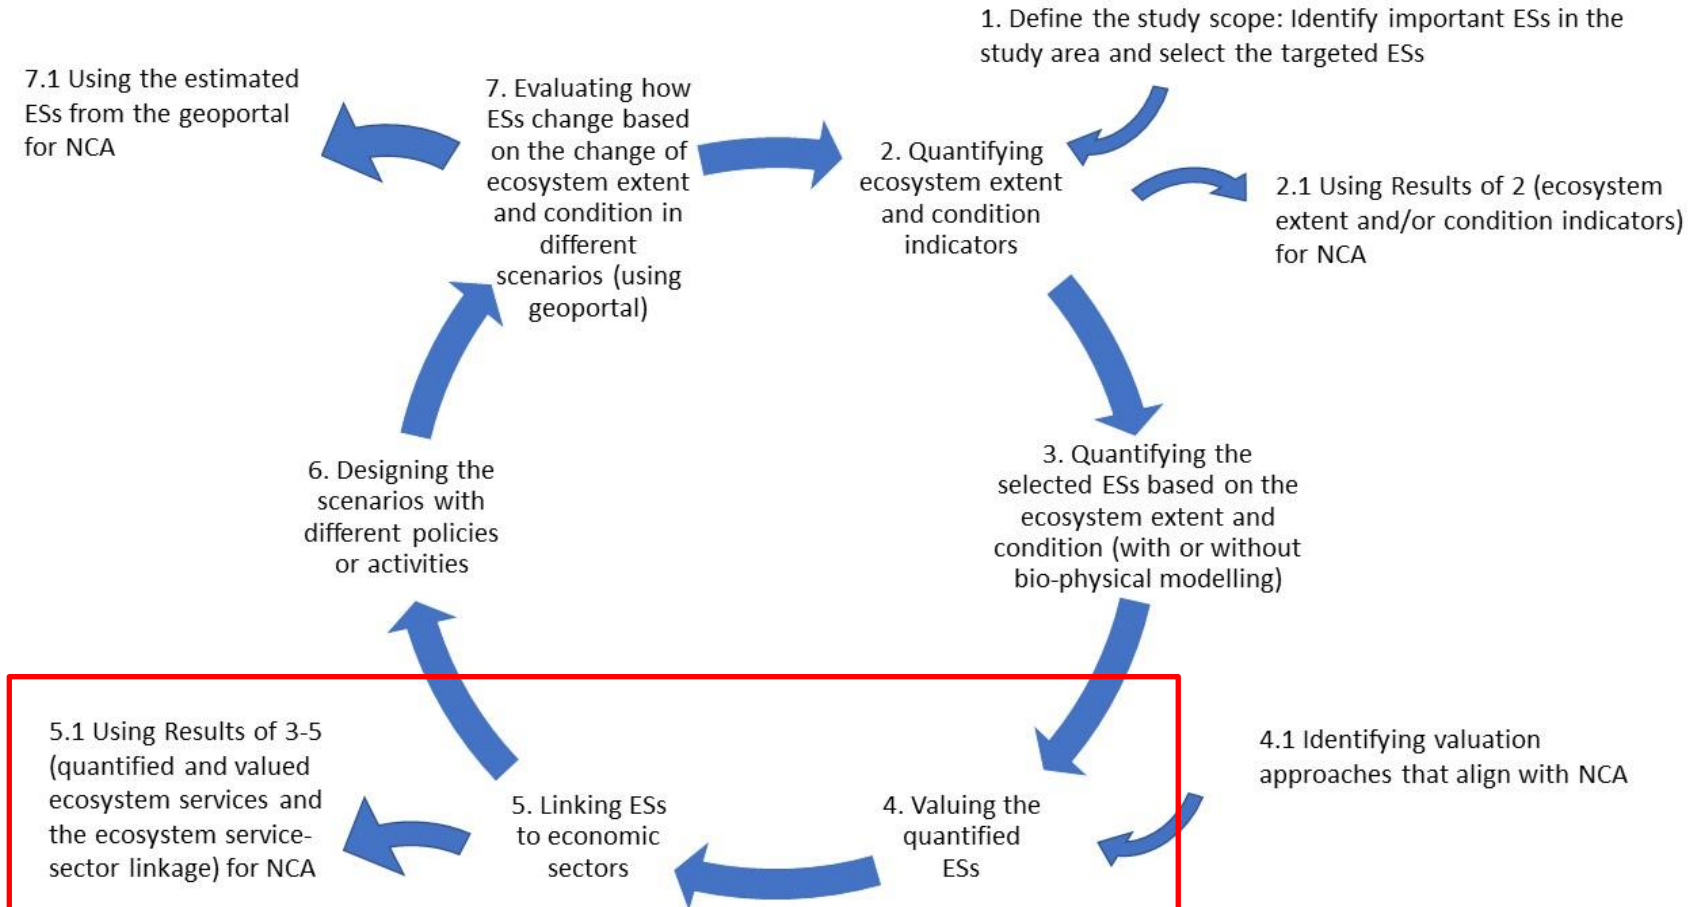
1. Define the study scope: Identify important ESs in the study area and select the targeted ESs

7.1 Using the estimated ESs from the geoportal for NCA

7. Evaluating how ESs change based on the change of ecosystem extent and condition in different scenarios (using geoportal)

2. Quantifying ecosystem extent and condition indicators

2.1 Using Results of 2 (ecosystem extent and/or condition indicators) for NCA

6. Designing the scenarios with different policies or activities

3. Quantifying the selected ESs based on the ecosystem extent and condition (with or without bio-physical modelling)

5.1 Using Results of 3-5 (quantified and valued ecosystem services and the ecosystem service-sector linkage) for NCA

5. Linking ESs to economic sectors

4. Valuing the quantified ESs

4.1 Identifying valuation approaches that align with NCA